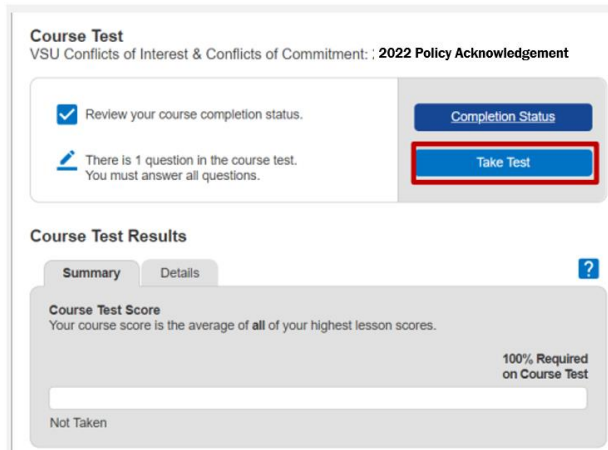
Course Test
VSU Conflicts of Interest & Conflicts of Commitment: ; 2022 Policy Acknowledgement

Review your course completion status.

Completion Status

There is 1 question in the course test.
You must answer all questions.

Take Test

Course Test Results

Summary

Details

?

Course Test Score
Your course score is the average of all of your highest lesson scores.

100% Required on Course Test

Not Taken